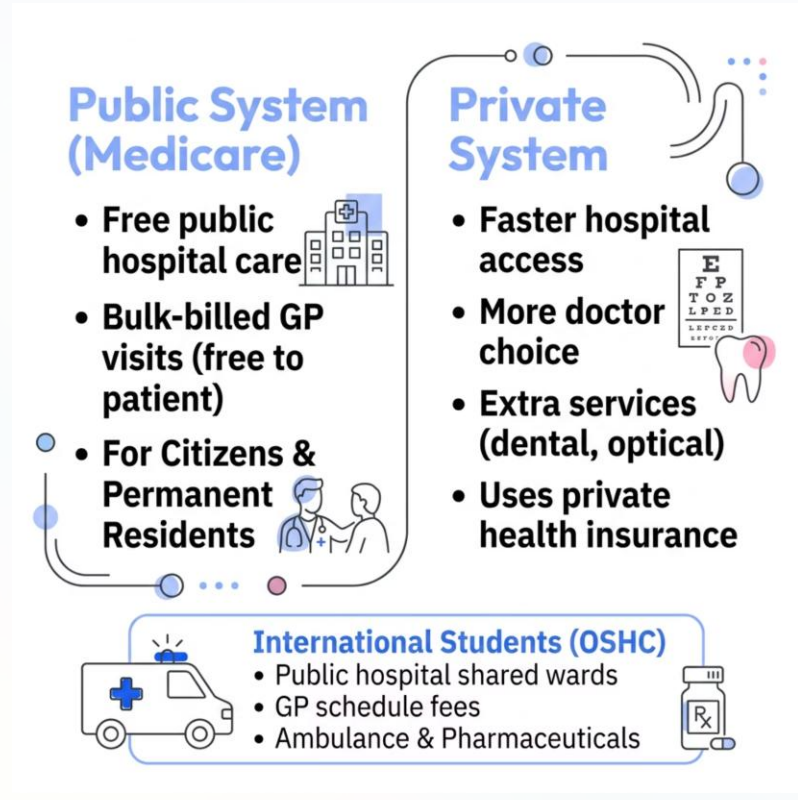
Public System (Medicare)

• Free public hospital care
• Bulk-billed GP visits (free to patient)
• For Citizens & Permanent Residents

Private System

• Faster hospital access
• More doctor choice
• Extra services (dental, optical)
• Uses private health insurance

E
F P
T O Z
L P E D
L E F C Z D

International Students (OSHC)
• Public hospital shared wards
• GP schedule fees
• Ambulance & Pharmaceuticals

Rx